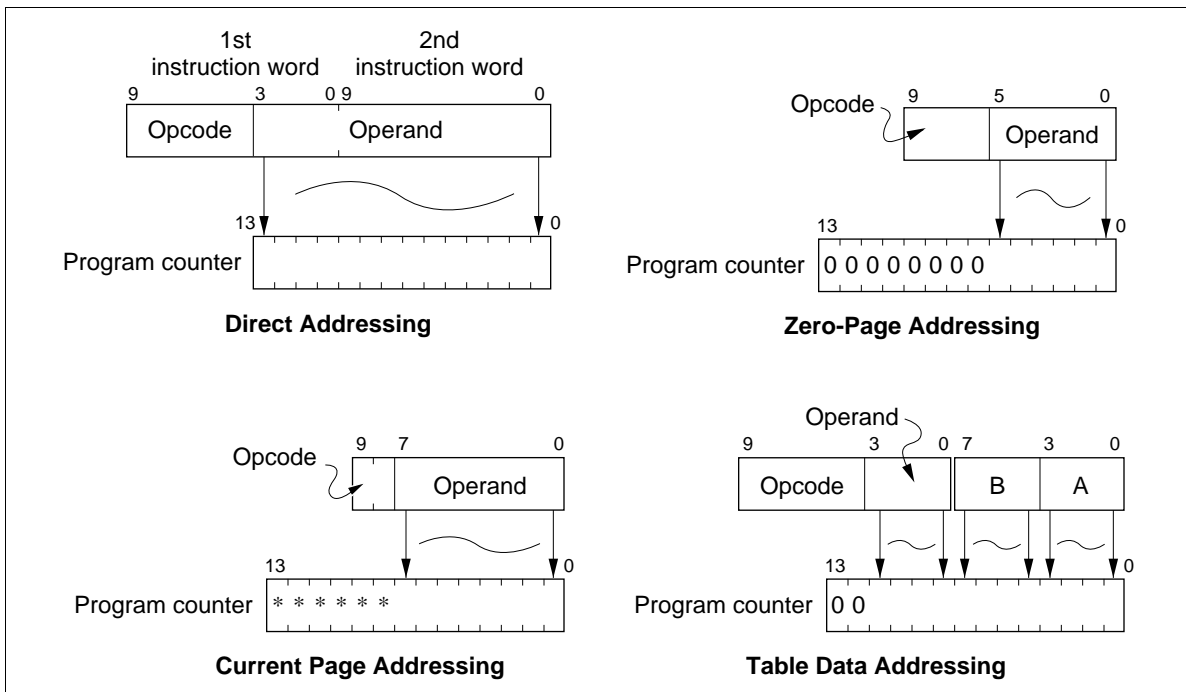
1st instruction word

2nd instruction word

9 3 0 9 0

Opcode

Operand

13 0

Program counter

Direct Addressing

Opcode

9 5 0

Operand

13 0

Program counter 0 0 0 0 0 0 0 0

Zero-Page Addressing

Opcode

9 7 0

Operand

13 0

Program counter * * * * * *

Current Page Addressing

Operand

9 3 0 7 3 0

Opcode

B

A

13 0

Program counter 0 0

Table Data Addressing